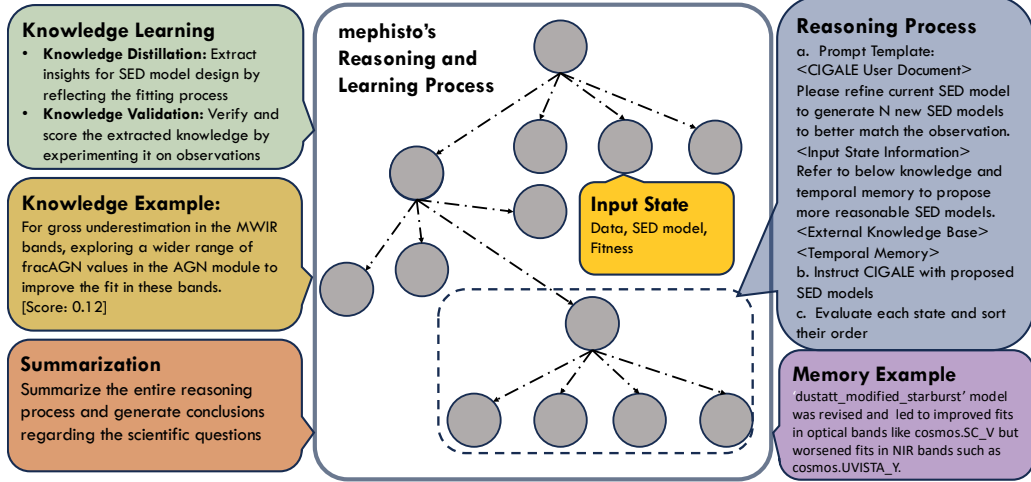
Knowledge Learning

- Knowledge Distillation: Extract insights for SED model design by reflecting the fitting process
- Knowledge Validation: Verify and score the extracted knowledge by experimenting it on observations

Knowledge Example:

For gross underestimation in the MWIR bands, exploring a wider range of fracAGN values in the AGN module to improve the fit in these bands. [Score: 0.12]

Summarization

Summarize the entire reasoning process and generate conclusions regarding the scientific questions

mephisto's Reasoning and Learning Process

Input State

Data, SED model, Fitness

Reasoning Process

a. Prompt Template:
<CIGALE User Document>
Please refine current SED model to generate N new SED models to better match the observation.
<Input State Information>
Refer to below knowledge and temporal memory to propose more reasonable SED models.
<External Knowledge Base>
<Temporal Memory>
b. Instruct CIGALE with proposed SED models
c. Evaluate each state and sort their order

Memory Example

'dustatt_modified_starburst' model was revised and led to improved fits in optical bands like cosmos.SC_V but worsened fits in NIR bands such as cosmos.UVISTA_Y.